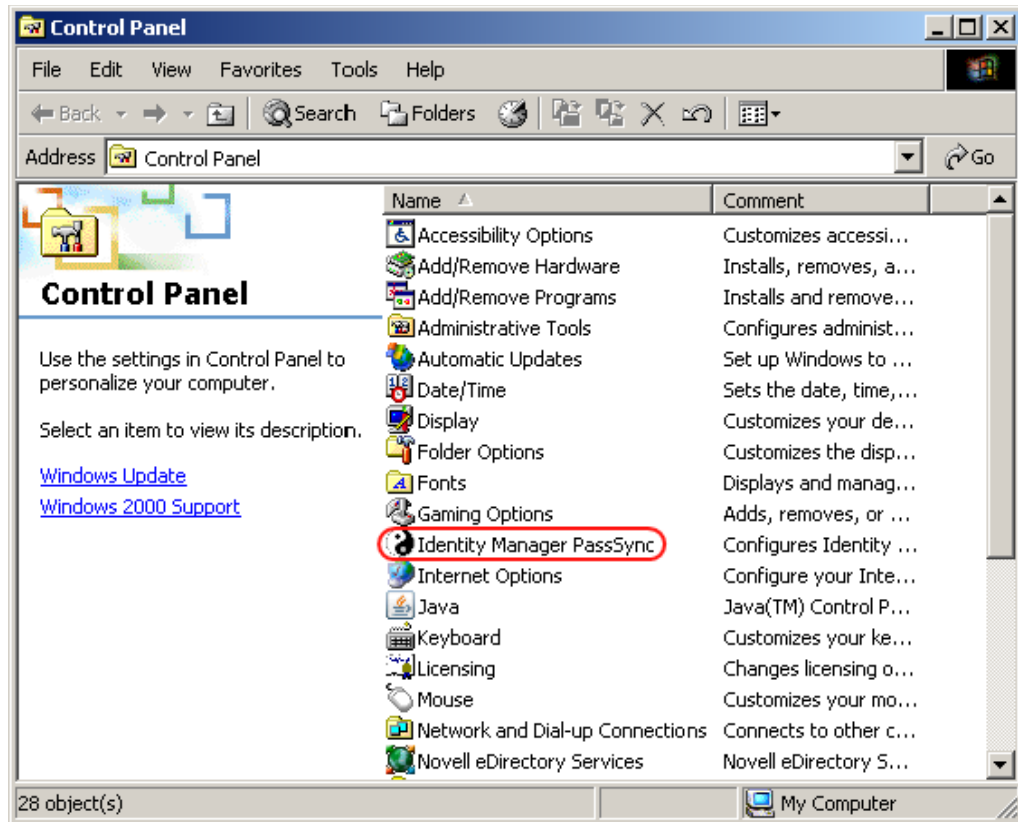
Control Panel

File Edit View Favorites Tools Help

Back Search Folders

Address Control Panel Go

Control Panel

Use the settings in Control Panel to personalize your computer.

Select an item to view its description.

Windows Update
Windows 2000 Support

| Name | Comment |
|---|---|
| Accessibility Options | Customizes accessi… |
| Add/Remove Hardware | Installs, removes, a… |
| Add/Remove Programs | Installs and remove… |
| Administrative Tools | Configures administ… |
| Automatic Updates | Set up Windows to … |
| Date/Time | Sets the date, time,… |
| Display | Customizes your de… |
| Folder Options | Customizes the disp… |
| Fonts | Displays and manag… |
| Gaming Options | Adds, removes, or … |
| Identity Manager PassSync | Configures Identity … |
| Internet Options | Configure your Inte… |
| Java | Java(TM) Control P… |
| Keyboard | Customizes your ke… |
| Licensing | Changes licensing o… |
| Mouse | Customizes your mo… |
| Network and Dial-up Connections | Connects to other c… |
| Novell eDirectory Services | Novell eDirectory S… |

28 object(s) My Computer